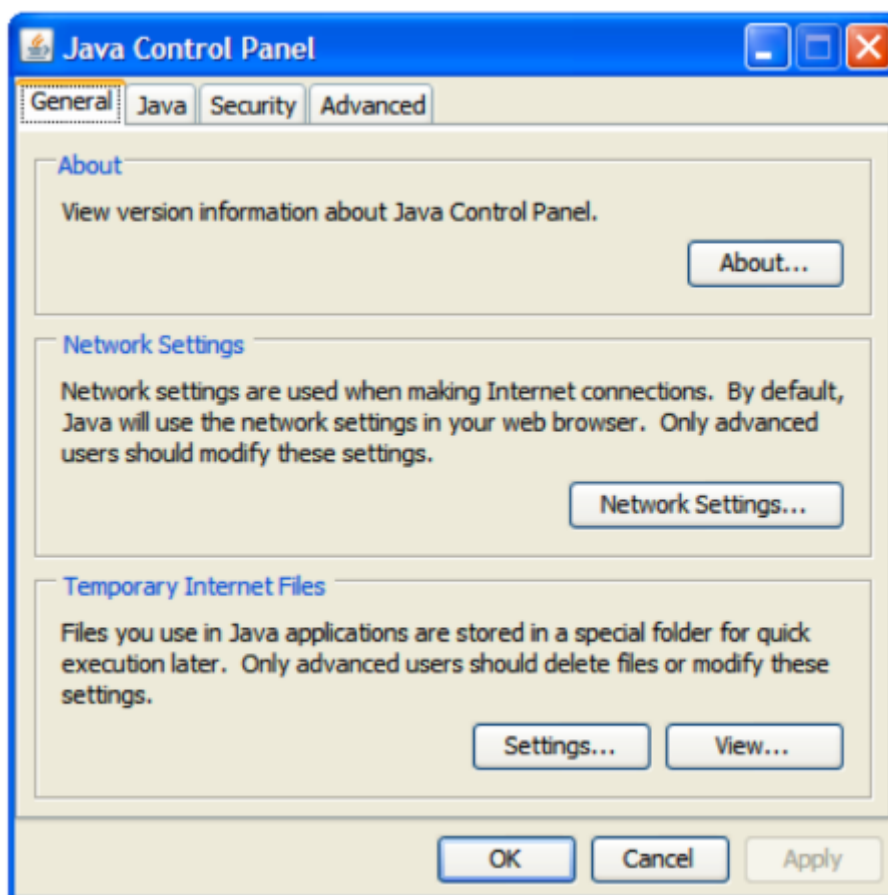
Java Control Panel

General Java Security Advanced

About

View version information about Java Control Panel.

About...

Network Settings

Network settings are used when making Internet connections. By default, Java will use the network settings in your web browser. Only advanced users should modify these settings.

Network Settings...

Temporary Internet Files

Files you use in Java applications are stored in a special folder for quick execution later. Only advanced users should delete files or modify these settings.

Settings... View...

OK Cancel Apply